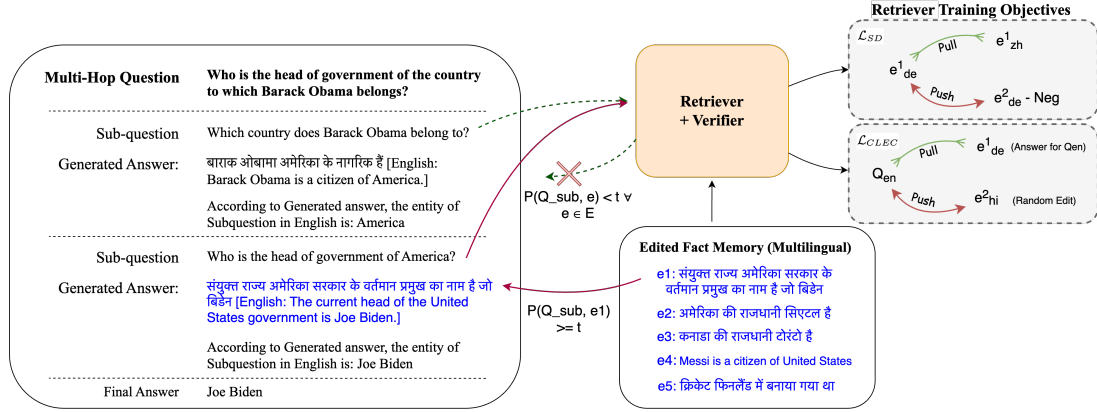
Multi-Hop Question

Who is the head of government of the country to which Barack Obama belongs?

Sub-question

Which country does Barack Obama belong to?

Generated Answer:

बाराक ओबामा अमेरिका के नागरिक हैं [English: Barack Obama is a citizen of America.]

According to Generated answer, the entity of Subquestion in English is: America

Sub-question

Who is the head of government of America?

Generated Answer:

संयुक्त राज्य अमेरिका सरकार के वर्तमान प्रमुख का नाम है जो बिडेन [English: The current head of the United States government is Joe Biden.]

According to Generated answer, the entity of Subquestion in English is: Joe Biden

Final Answer

Joe Biden

P(Q_sub, e) < t ∀ e ∈ E

Retriever + Verifier

P(Q_sub, e1) >= t

Retriever Training Objectives

$\mathcal{L}_{SD}$

Pull

$e^1_{zh}$

$e^1_{de}$

Push

$e^2_{de}$ - Neg

$\mathcal{L}_{CLEC}$

Pull

$e^1_{de}$ (Answer for Qen)

$Q_{en}$

Push

$e^2_{hi}$ (Random Edit)

Edited Fact Memory (Multilingual)

e1: संयुक्त राज्य अमेरिका सरकार के वर्तमान प्रमुख का नाम है जो बिडेन

e2: अमेरिका की राजधानी सिएटल है

e3: कनाडा की राजधानी टोरंटो है

e4: Messi is a citizen of United States

e5: क्रिकेट फिनलैंड में बनाया गया था